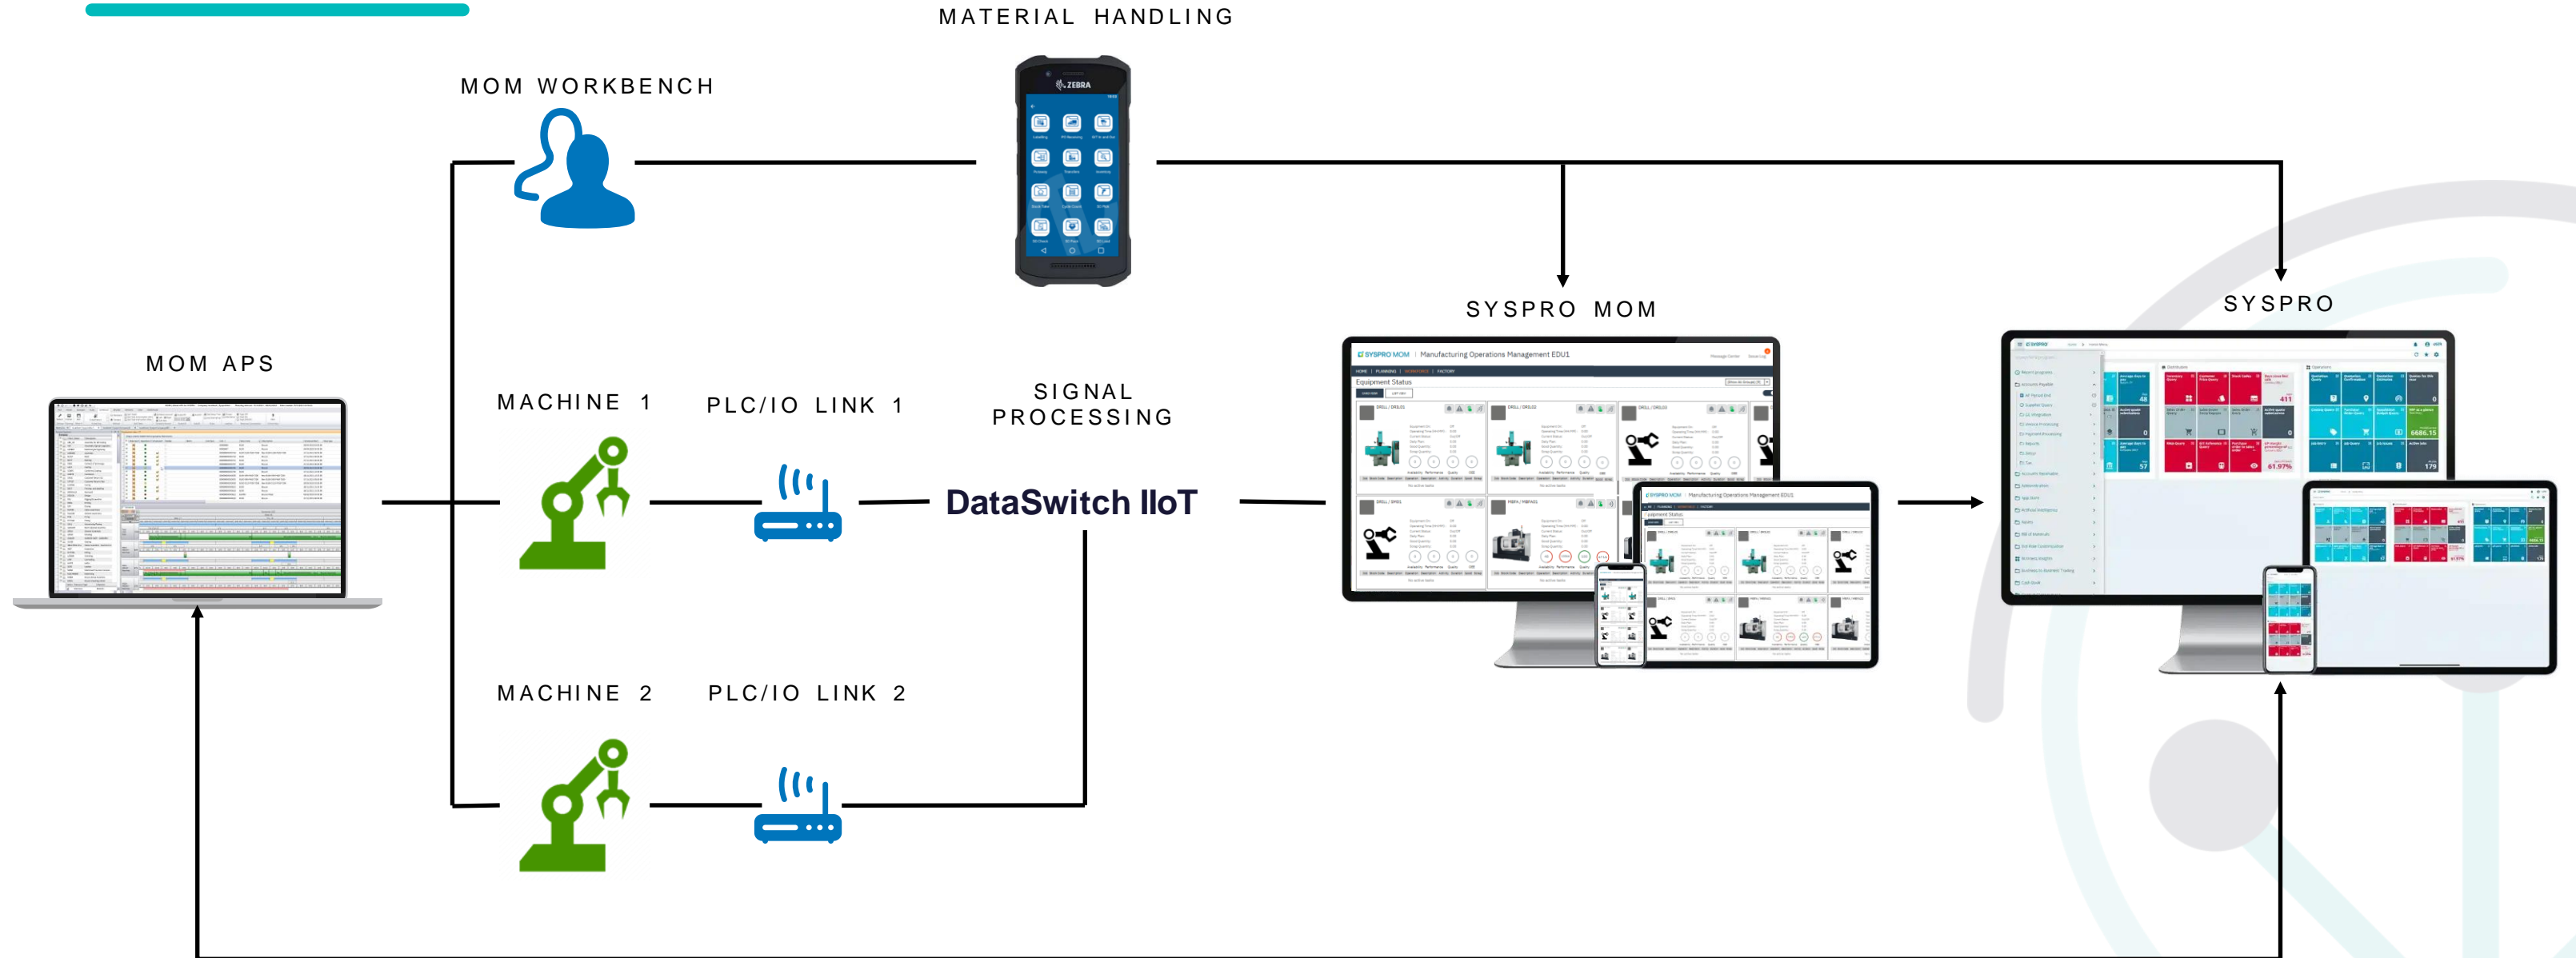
MATERIAL HANDLING

MOM WORKBENCH

ZEBRA

SYSPRO MOM

SYSPRO

MOM APS

MACHINE 1

PLC/IO LINK 1

SIGNAL PROCESSING

DataSwitch IIoT

SYSPRO MOM | Manufacturing Operations Management EDU1

Equipment Status

MACHINE 2

PLC/IO LINK 2